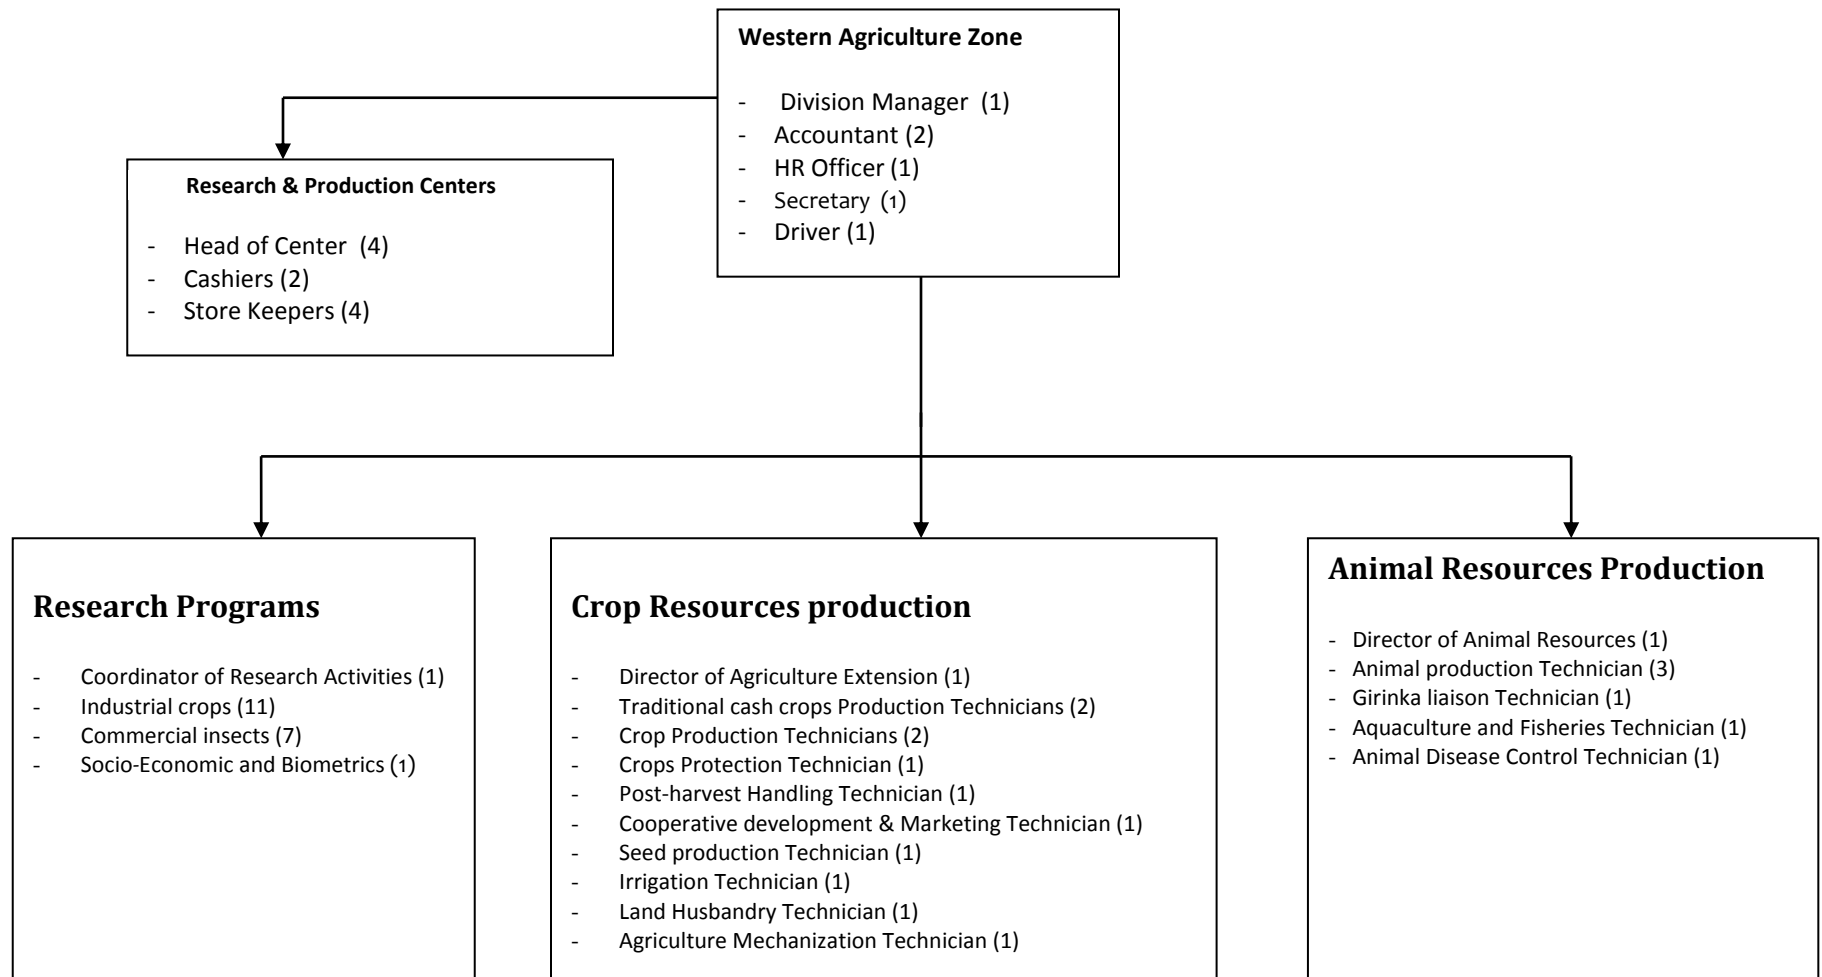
Western Agriculture Zone

- Division Manager (1)
- Accountant (2)
- HR Officer (1)
- Secretary (1)
- Driver (1)

Research & Production Centers

- Head of Center (4)
- Cashiers (2)
- Store Keepers (4)

Research Programs

- Coordinator of Research Activities (1)
- Industrial crops (11)
- Commercial insects (7)
- Socio-Economic and Biometrics (1)

Crop Resources production

- Director of Agriculture Extension (1)
- Traditional cash crops Production Technicians (2)
- Crop Production Technicians (2)
- Crops Protection Technician (1)
- Post-harvest Handling Technician (1)
- Cooperative development & Marketing Technician (1)
- Seed production Technician (1)
- Irrigation Technician (1)
- Land Husbandry Technician (1)
- Agriculture Mechanization Technician (1)

Animal Resources Production

- Director of Animal Resources (1)
- Animal production Technician (3)
- Girinka liaison Technician (1)
- Aquaculture and Fisheries Technician (1)
- Animal Disease Control Technician (1)